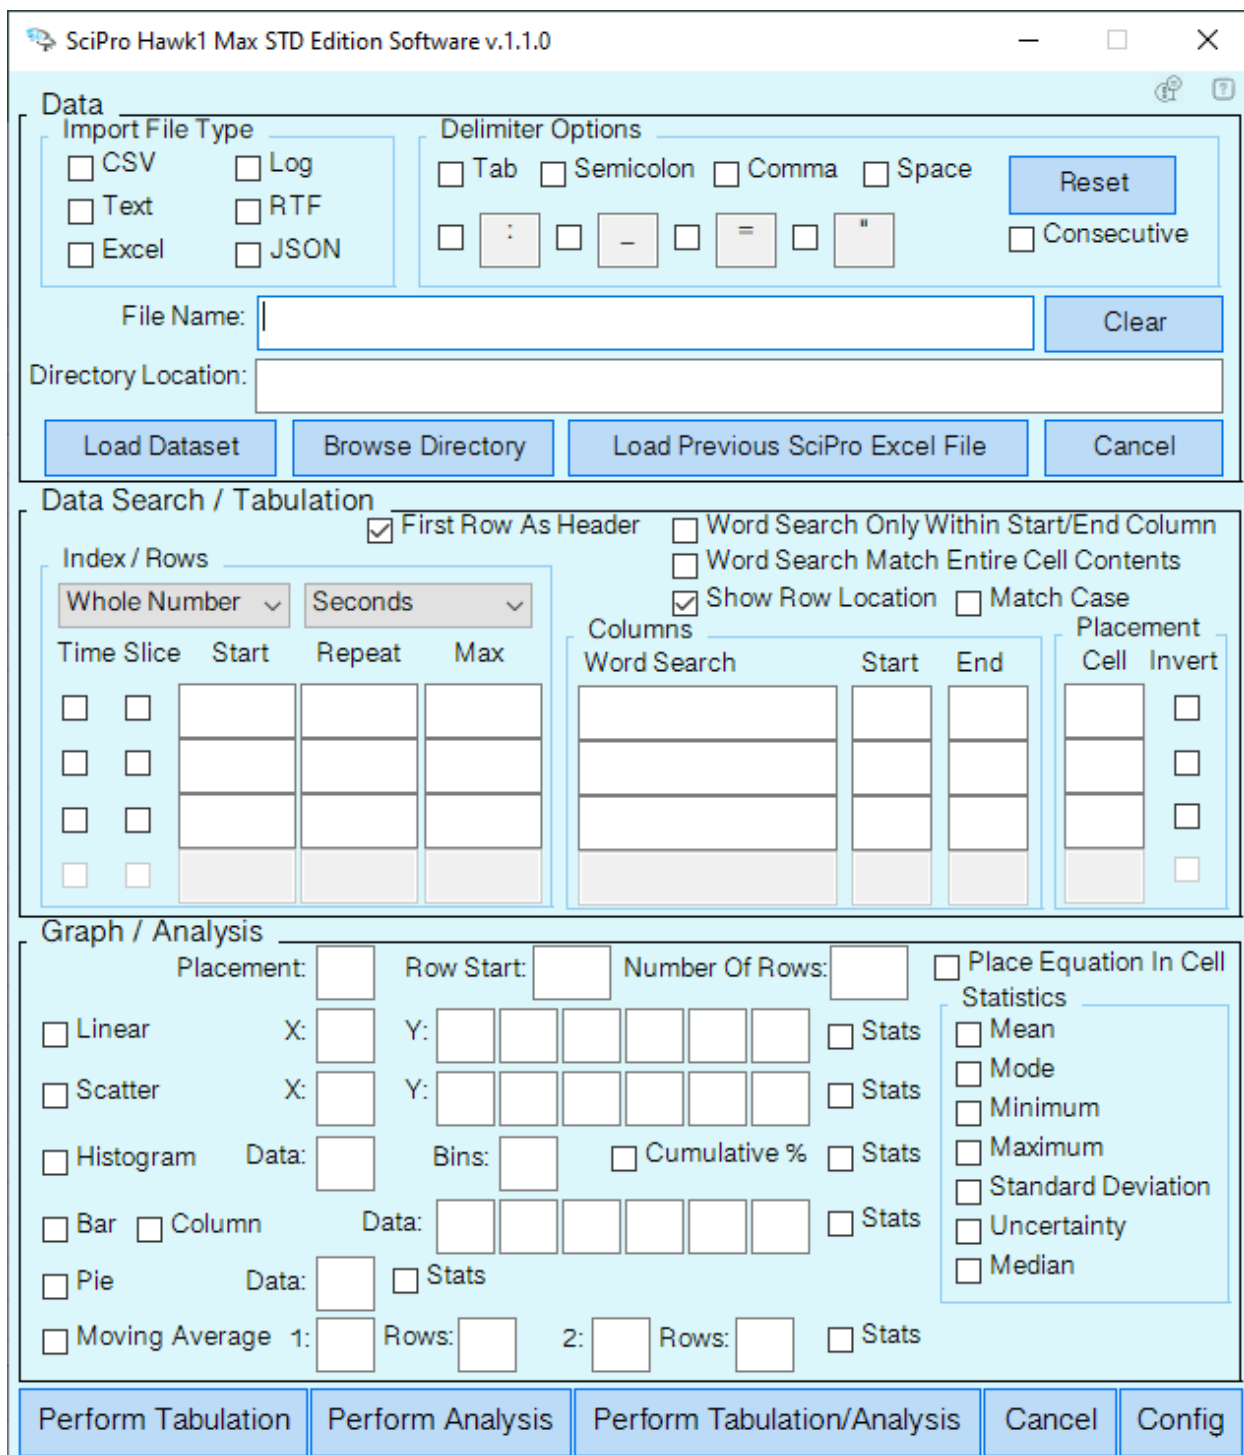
SciPro Hawk1 Max STD Edition Software v.1.1.0

Data

Import File Type
CSV
Log
Text
RTF
Excel
JSON

Delimiter Options
Tab
Semicolon
Comma
Space
Reset
:
_
=
"
Consecutive

File Name:
Clear
Directory Location:

Load Dataset
Browse Directory
Load Previous SciPro Excel File
Cancel

Data Search / Tabulation
First Row As Header
Word Search Only Within Start/End Column
Word Search Match Entire Cell Contents
Show Row Location
Match Case

Index / Rows
Whole Number
Seconds
Time Slice
Start
Repeat
Max

Columns
Word Search
Start
End

Placement
Cell
Invert

Graph / Analysis
Placement:
Row Start:
Number Of Rows:
Place Equation In Cell
Statistics
Linear
X:
Y:
Stats
Mean
Mode
Scatter
X:
Y:
Stats
Minimum
Maximum
Histogram
Data:
Bins:
Cumulative %
Stats
Standard Deviation
Uncertainty
Bar
Column
Data:
Stats
Median
Pie
Data:
Stats
Moving Average
1:
Rows:
2:
Rows:
Stats

Perform Tabulation
Perform Analysis
Perform Tabulation/Analysis
Cancel
Config